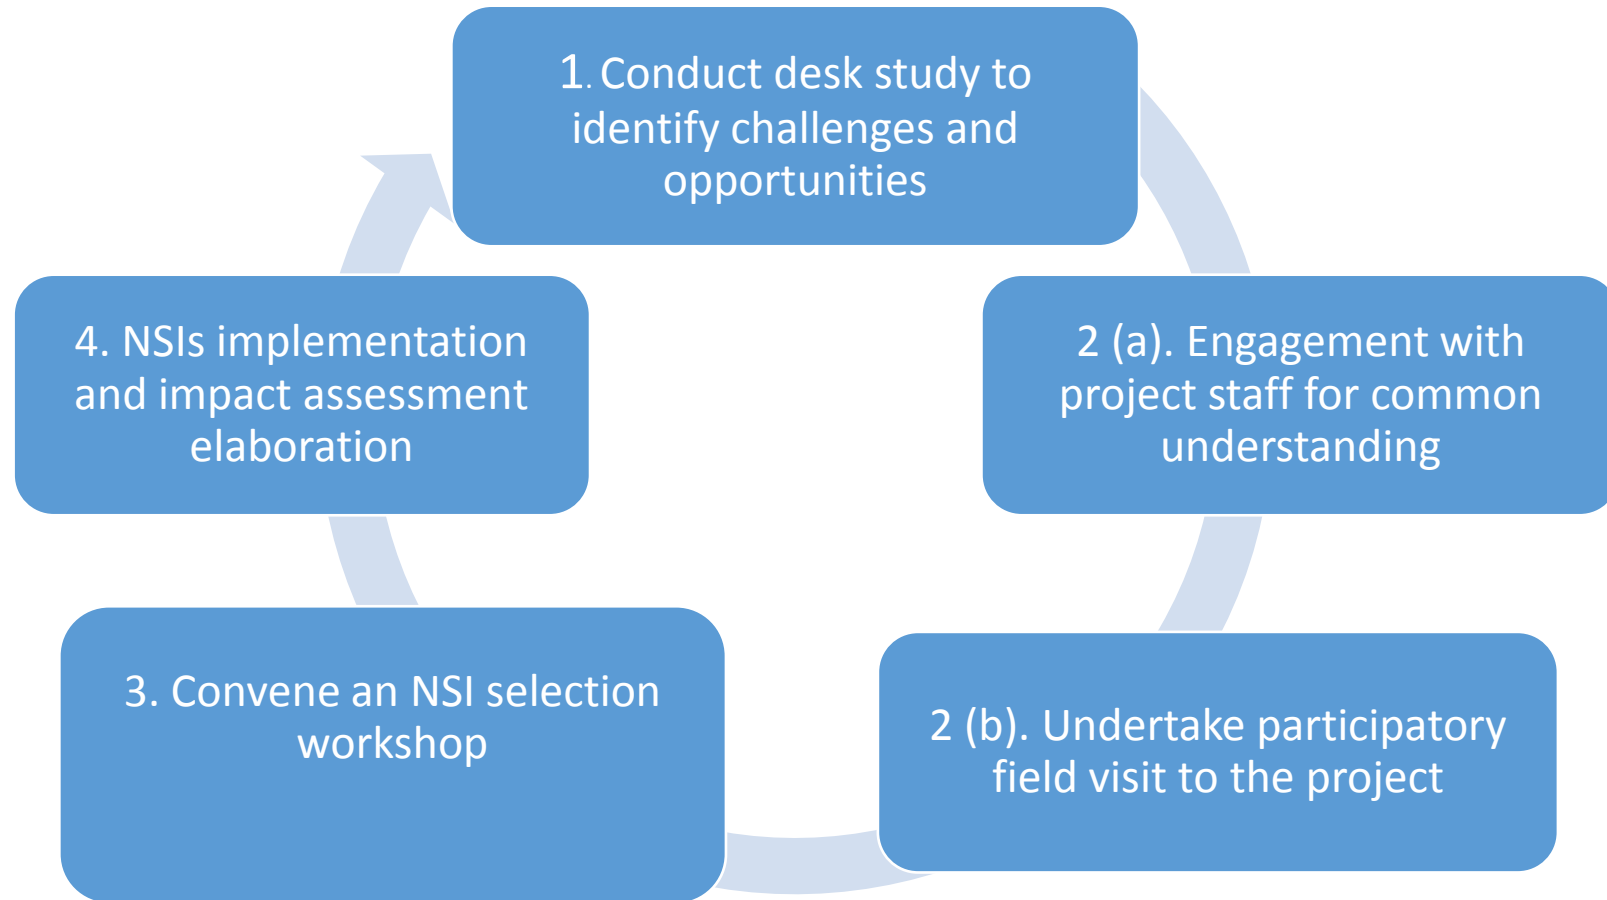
1. Conduct desk study to identify challenges and opportunities

2 (a). Engagement with project staff for common understanding

2 (b). Undertake participatory field visit to the project

3. Convene an NSI selection workshop

4. NSIs implementation and impact assessment elaboration